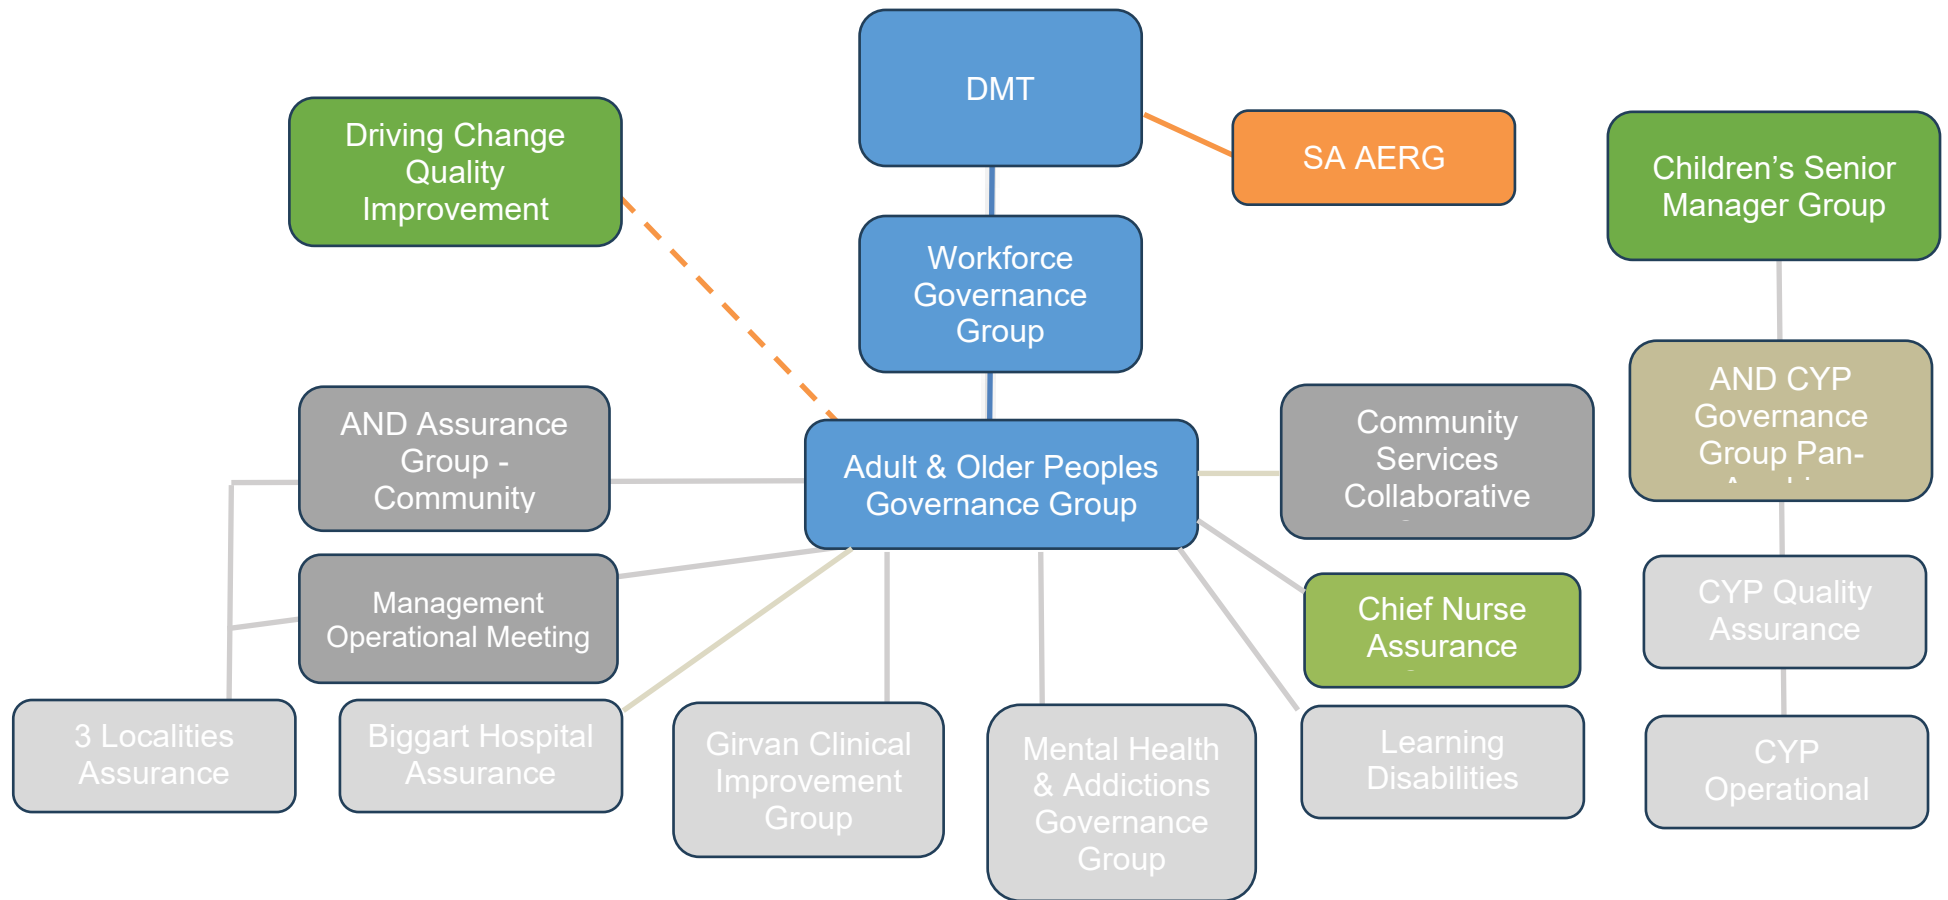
DMT

Driving Change Quality Improvement

SA AERG

Children's Senior Manager Group

Workforce Governance Group

AND Assurance Group - Community

Adult & Older Peoples Governance Group

Community Services Collaborative

AND CYP Governance Group Pan-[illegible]

Management Operational Meeting

Chief Nurse Assurance

CYP Quality Assurance

3 Localities Assurance

Biggart Hospital Assurance

Girvan Clinical Improvement Group

Mental Health & Addictions Governance Group

Learning Disabilities

CYP Operational